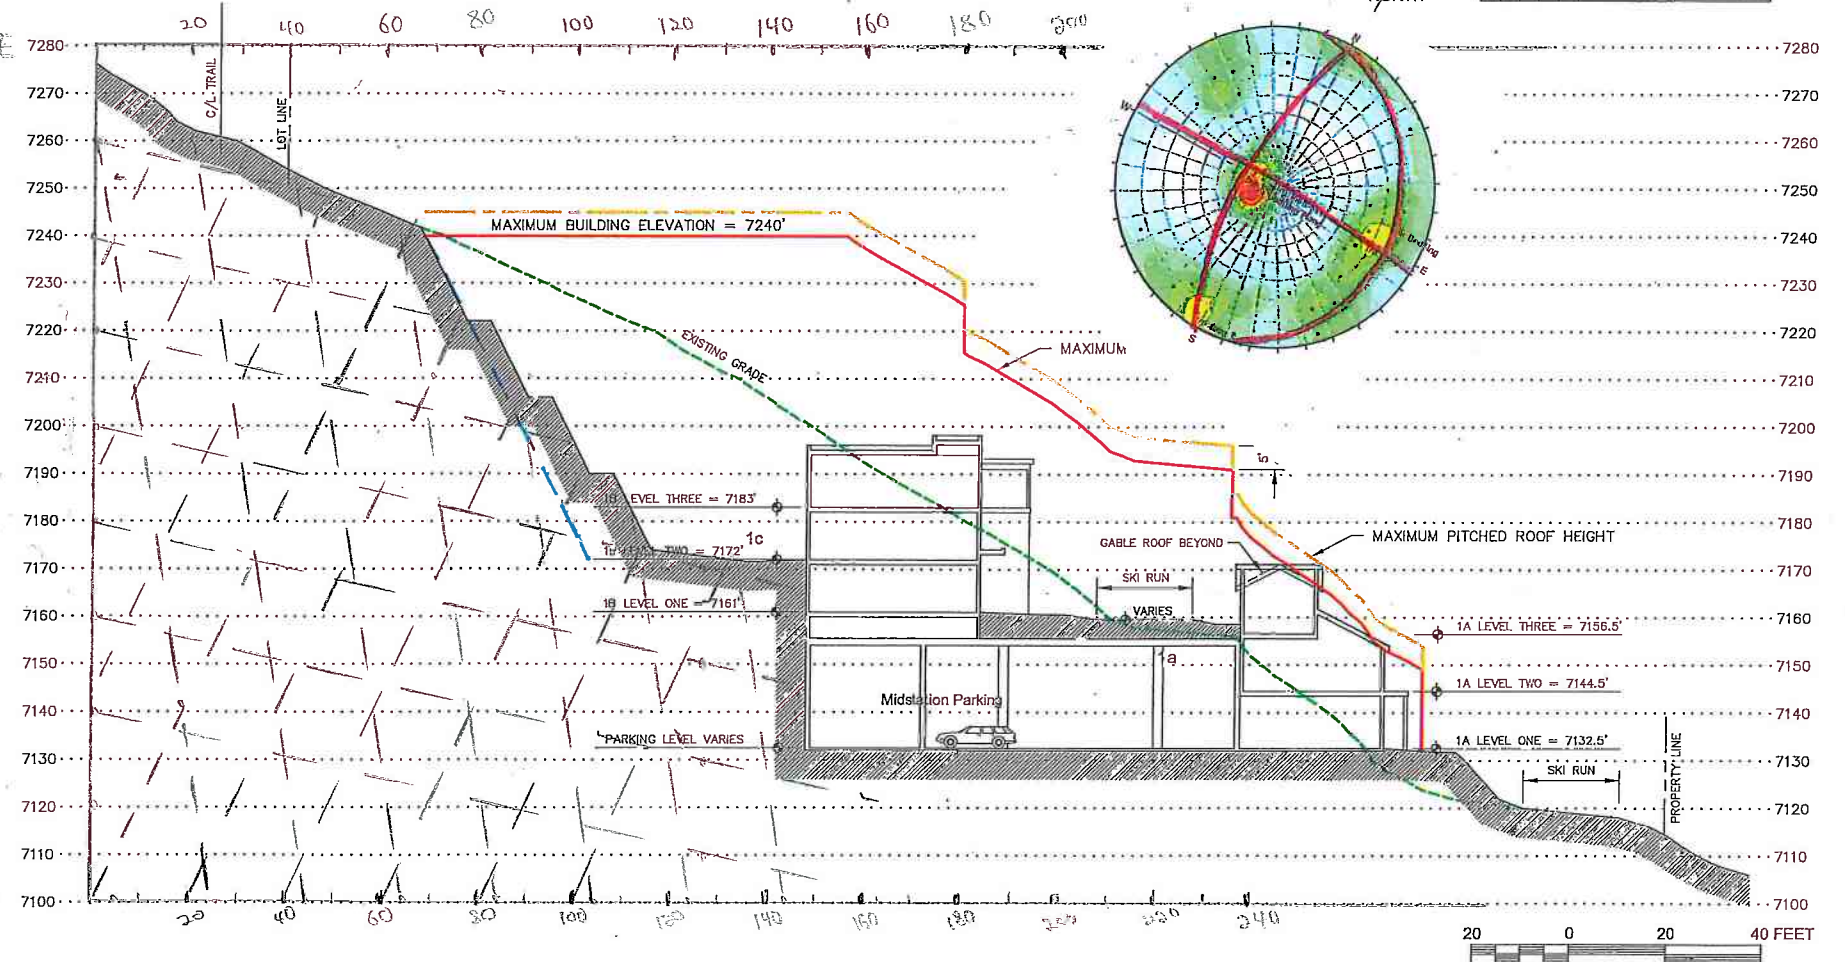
20 40 60 80 100 120 140 160 180 200

7280
7270
7260
7250
7240
7230
7220
7210
7200
7190
7180
7170
7160
7150
7140
7130
7120
7110
7100

C/L TRAIL

LOT LINE

MAXIMUM BUILDING ELEVATION = 7240'

EXISTING GRADE

MAXIMUM

N
W
S
E

1B LEVEL THREE = 7183'

1B LEVEL TWO = 7172'

1c

1B LEVEL ONE = 7161'

PARKING LEVEL VARIES

Midstation Parking

GABLE ROOF BEYOND

SKI RUN

VARIES

1a

5'

MAXIMUM PITCHED ROOF HEIGHT

1A LEVEL THREE = 7156.5'

1A LEVEL TWO = 7144.5'

1A LEVEL ONE = 7132.5'

SKI RUN

PROPERTY LINE

7280
7270
7260
7250
7240
7230
7220
7210
7200
7190
7180
7170
7160
7150
7140
7130
7120
7110
7100

20 40 60 80 100 120 140 160 180 200 220 240

20 0 20 40 FEET